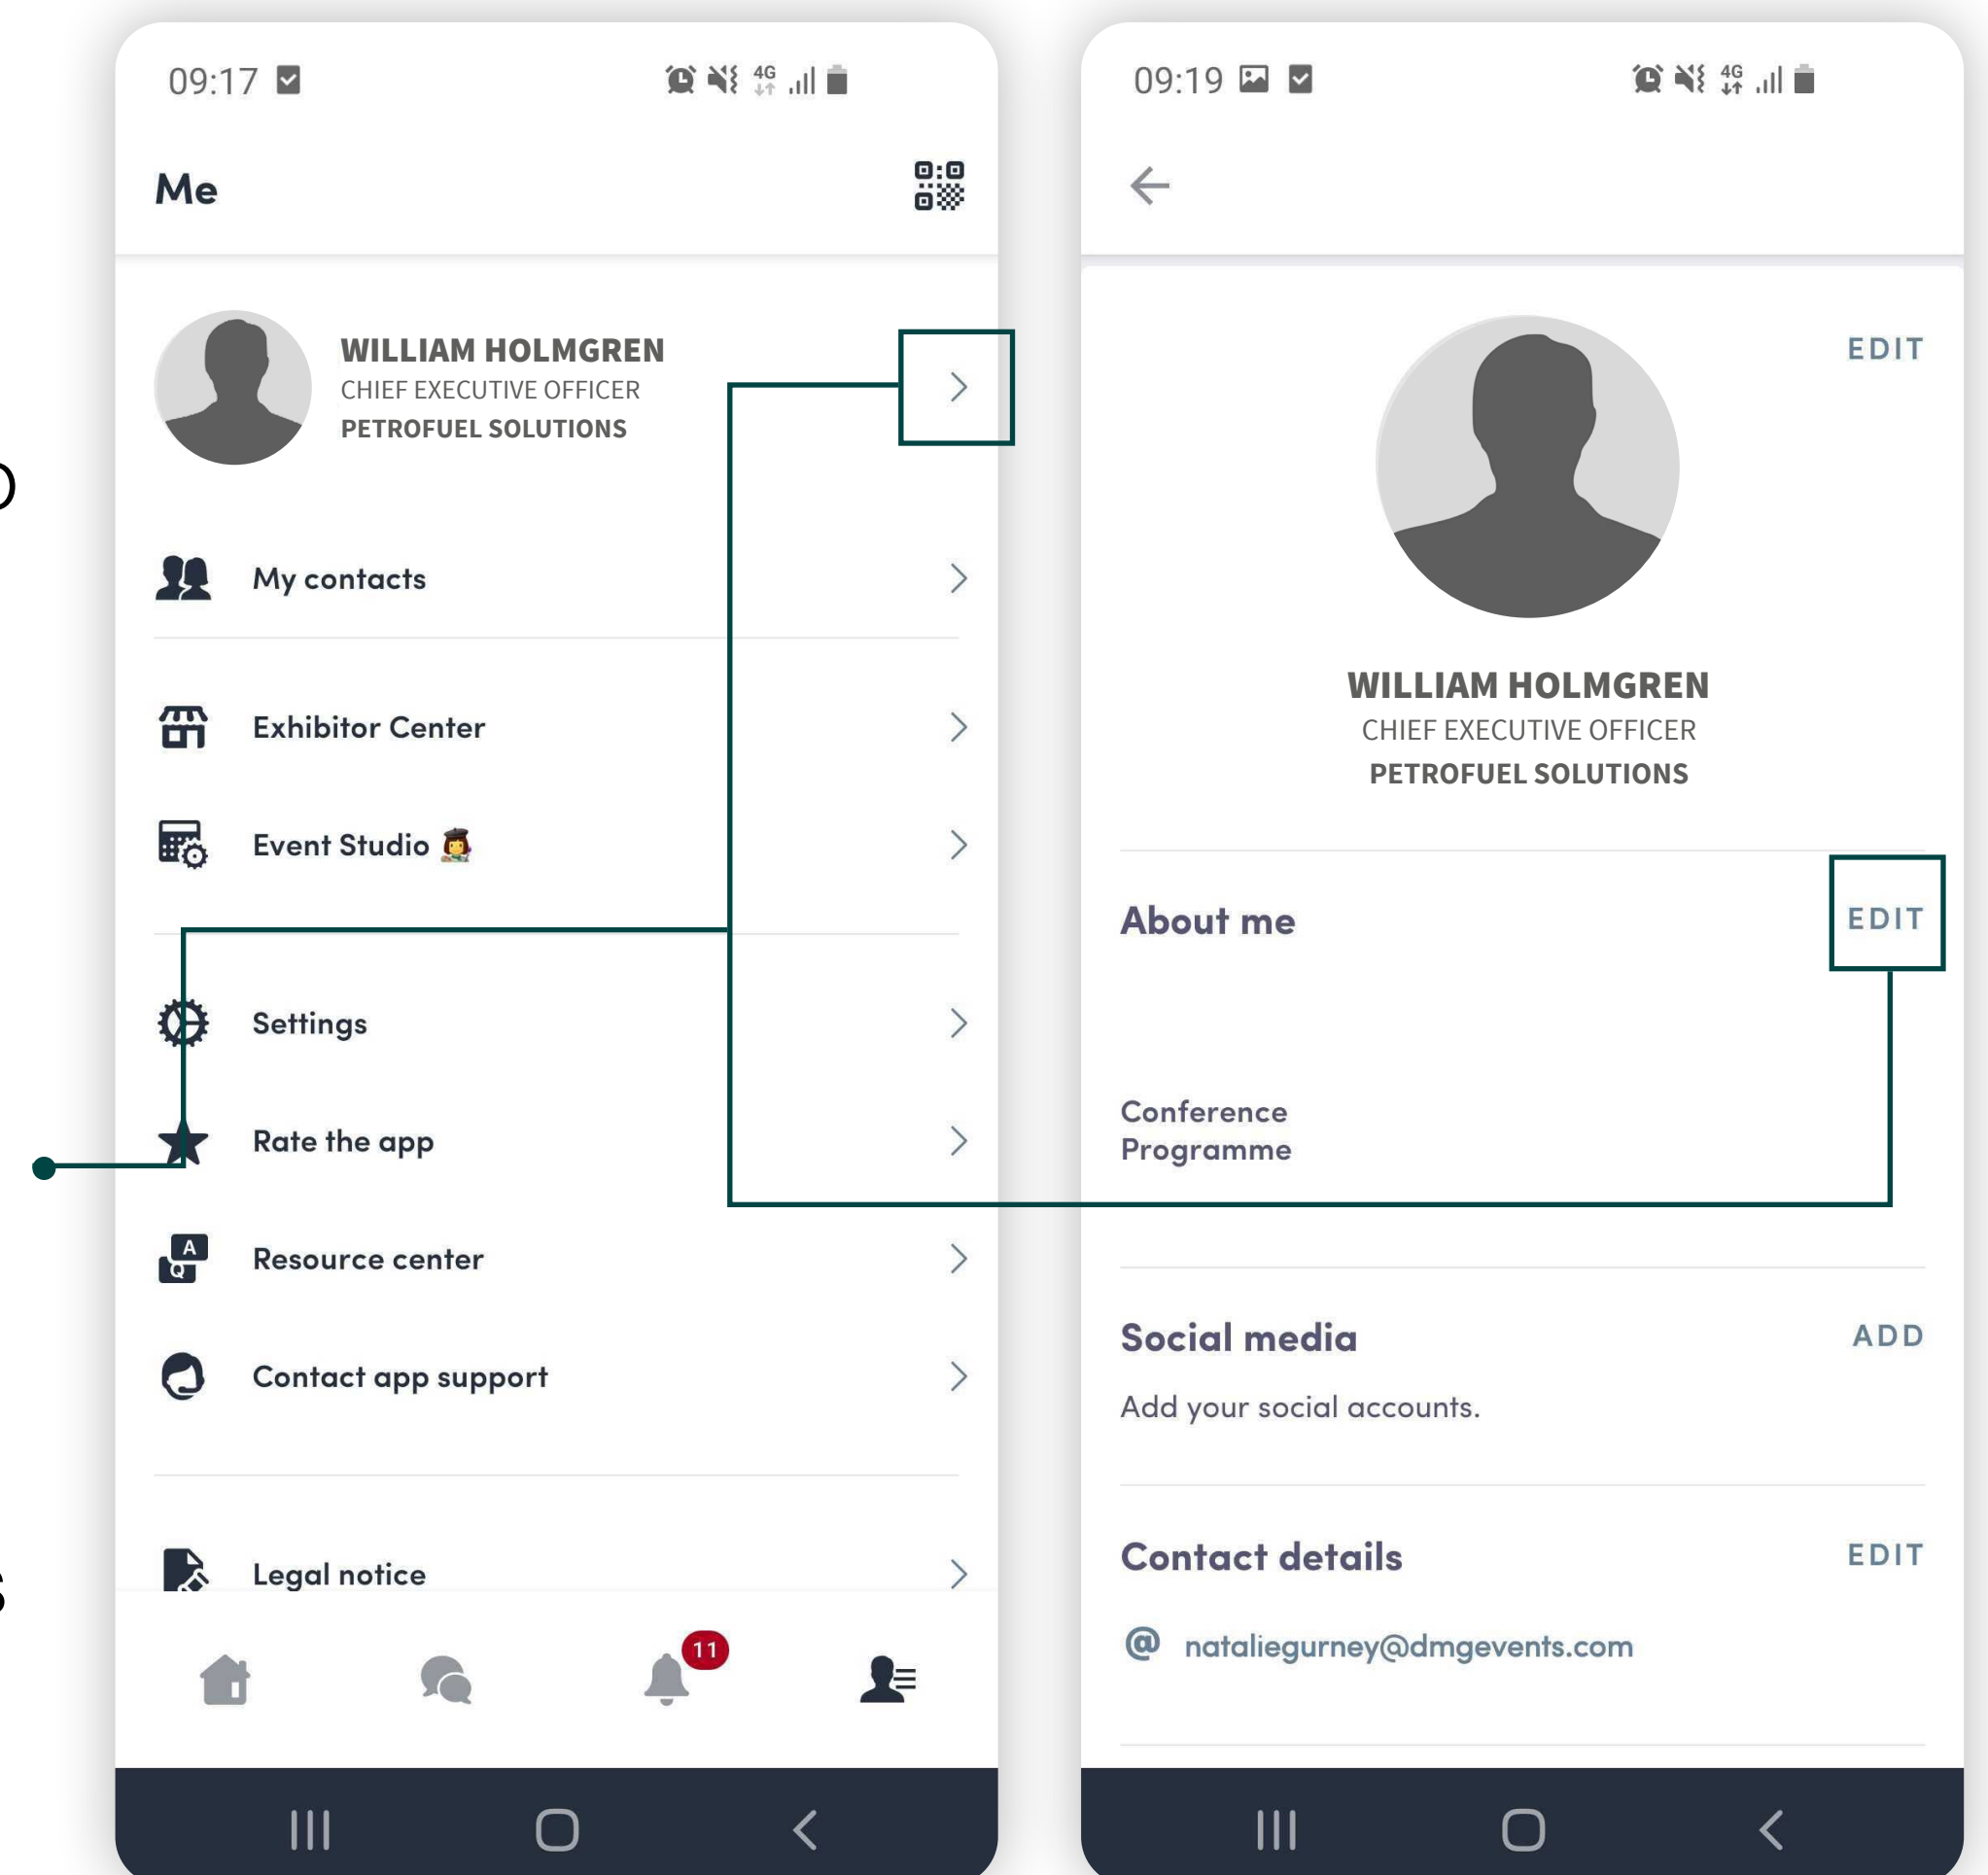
09:17

Me

WILLIAM HOLMGREN
CHIEF EXECUTIVE OFFICER
PETROFUEL SOLUTIONS

My contacts

Exhibitor Center

Event Studio

Settings

Rate the app

Resource center

Contact app support

Legal notice

11

09:19

EDIT

WILLIAM HOLMGREN
CHIEF EXECUTIVE OFFICER
PETROFUEL SOLUTIONS

About me

EDIT

Conference Programme

Social media

ADD

Add your social accounts.

Contact details

EDIT

nataliegurney@dmgevents.com